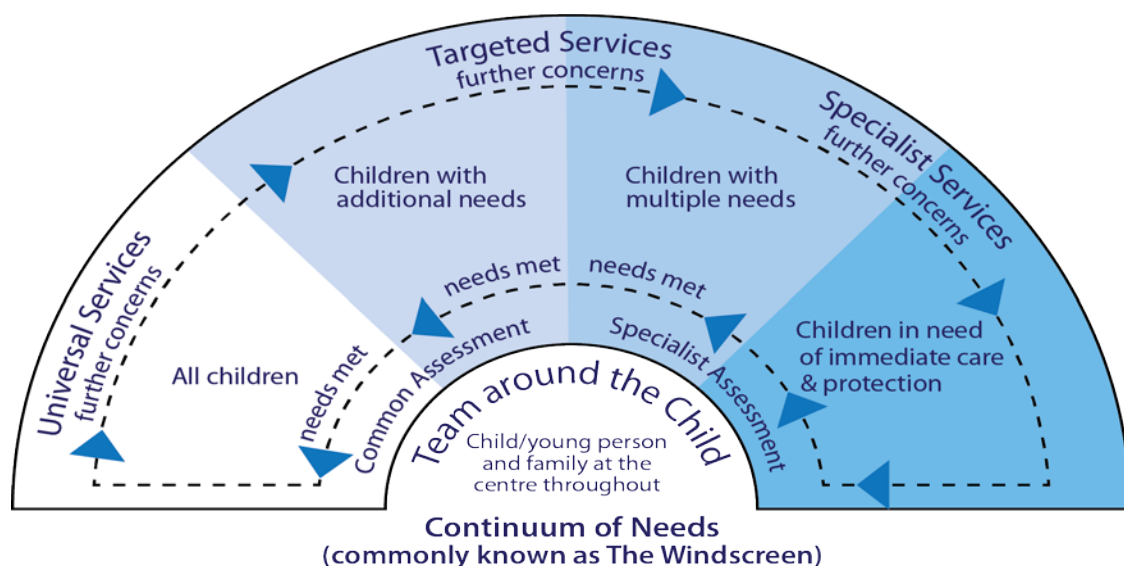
Targeted Services
further concerns

Specialist Services
further concerns

Universal Services
further concerns

Children with additional needs

Children with multiple needs

All children

Children in need of immediate care & protection

needs met

needs met

needs met

Common Assessment

Specialist Assessment

Team around the Child

Child/young person and family at the centre throughout

Continuum of Needs
(commonly known as The Windscreen)